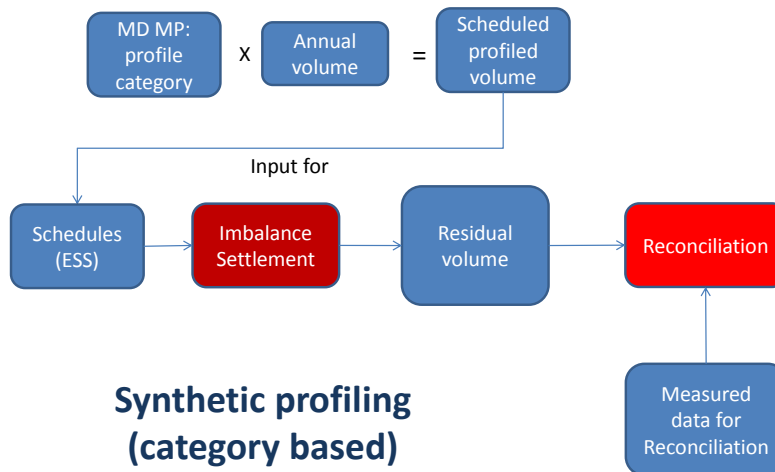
MD MP: profile category

X

Annual volume

=

Scheduled profiled volume

Input for

Schedules (ESS)

Imbalance Settlement

Residual volume

Reconciliation

Measured data for Reconciliation

Synthetic profiling (category based)